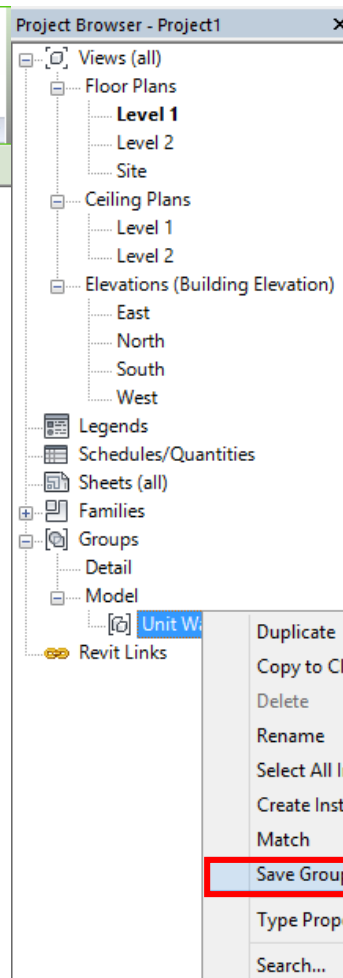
Project Browser - Project1

Views (all)
Floor Plans
Level 1
Level 2
Site
Ceiling Plans
Level 1
Level 2
Elevations (Building Elevation)
East
North
South
West
Legends
Schedules/Quantities
Sheets (all)
Families
Groups
Detail
Model
Unit Wa
Revit Links

Duplicate
Copy to Cl
Delete
Rename
Select All I
Create Inst
Match
Save Group
Type Prope
Search...